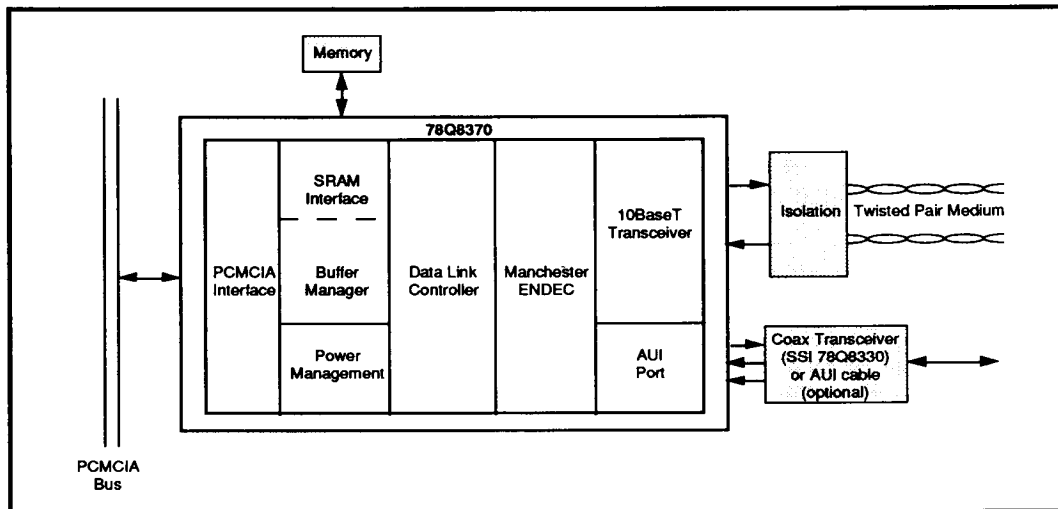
Memory

78Q8370

PCMCIA Interface

SRAM Interface

Buffer Manager

Power Management

Data Link Controller

Manchester ENDEC

10BaseT Transceiver

AUI Port

Isolation

Twisted Pair Medium

Coax Transceiver (SSI 78Q8330) or AUI cable (optional)

PCMCIA Bus